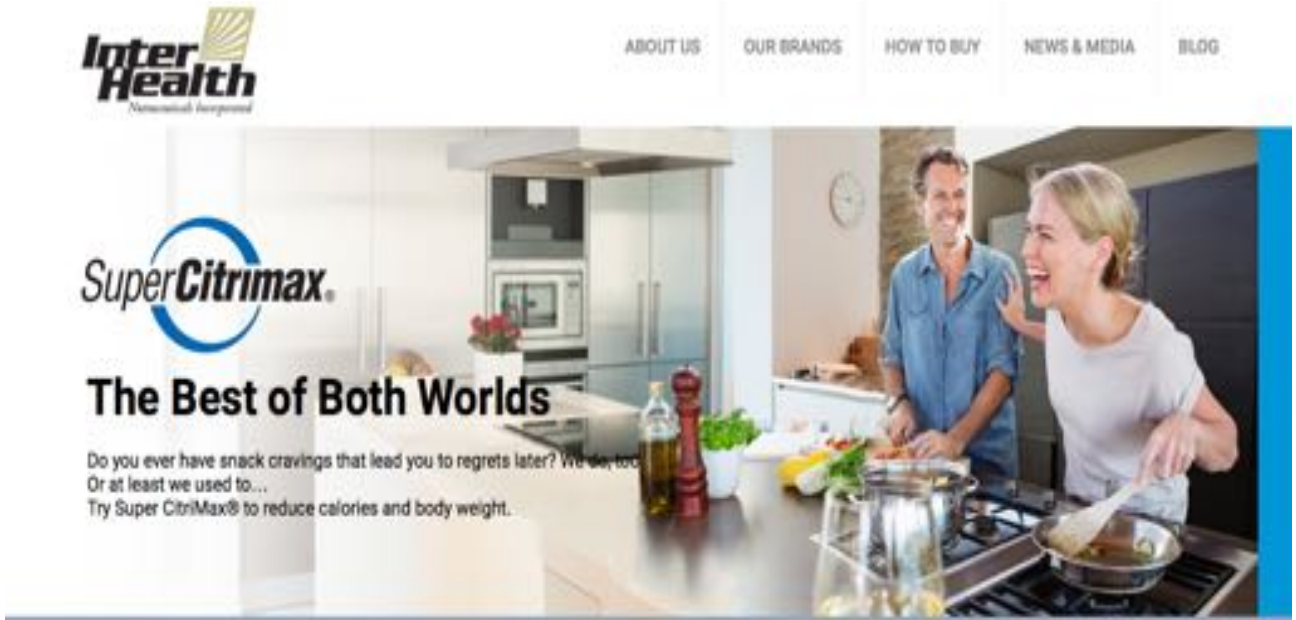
Inter Health
Nutraceuticals Incorporated

ABOUT US
OUR BRANDS
HOW TO BUY
NEWS & MEDIA
BLOG

SuperCitrimax.

The Best of Both Worlds

Do you ever have snack cravings that lead you to regrets later? We do, too.
Or at least we used to...
Try Super CitriMax® to reduce calories and body weight.